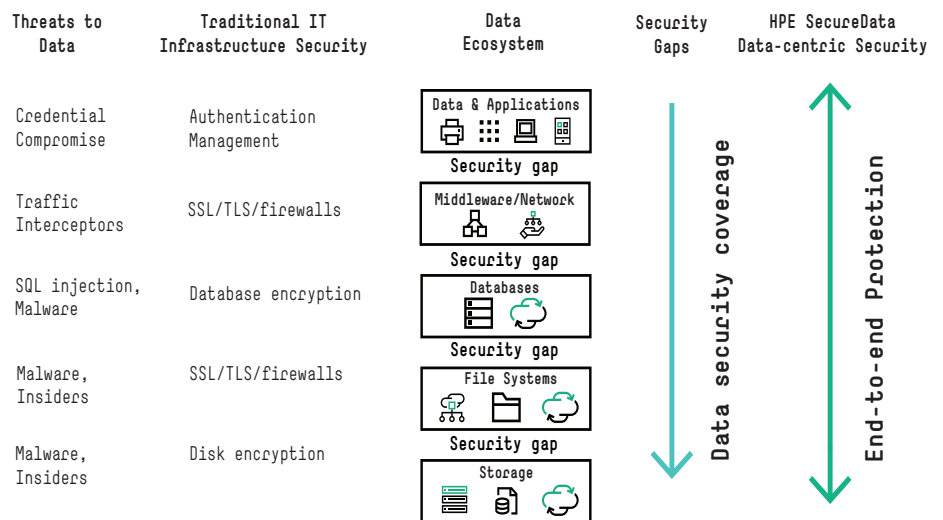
Threats to Data

Traditional IT Infrastructure Security

Data Ecosystem

Security Gaps

HPE SecureData Data-centric Security

Credential Compromise

Authentication Management

Data & Applications

Security gap

Traffic Interceptors

SSL/TLS/firewalls

Middleware/Network

Security gap

SQL injection, Malware

Database encryption

Databases

Security gap

Malware, Insiders

SSL/TLS/firewalls

File Systems

Security gap

Malware, Insiders

Disk encryption

Storage

Data security coverage

End-to-end Protection